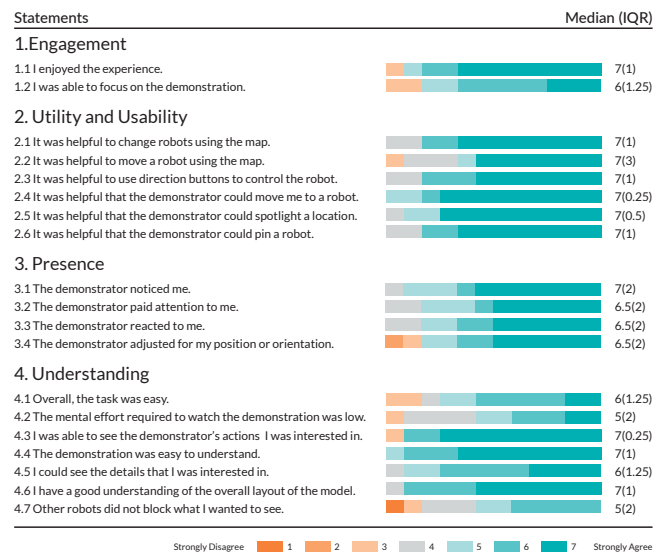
Statements Median (IQR)

1.Engagement

1.1 I enjoyed the experience. 7(1)
1.2 I was able to focus on the demonstration. 6(1.25)

2. Utility and Usability

2.1 It was helpful to change robots using the map. 7(1)
2.2 It was helpful to move a robot using the map. 7(3)
2.3 It was helpful to use direction buttons to control the robot. 7(1)
2.4 It was helpful that the demonstrator could move me to a robot. 7(0.25)
2.5 It was helpful that the demonstrator could spotlight a location. 7(0.5)
2.6 It was helpful that the demonstrator could pin a robot. 7(1)

3. Presence

3.1 The demonstrator noticed me. 7(2)
3.2 The demonstrator paid attention to me. 6.5(2)
3.3 The demonstrator reacted to me. 6.5(2)
3.4 The demonstrator adjusted for my position or orientation. 6.5(2)

4. Understanding

4.1 Overall, the task was easy. 6(1.25)
4.2 The mental effort required to watch the demonstration was low. 5(2)
4.3 I was able to see the demonstrator's actions I was interested in. 7(0.25)
4.4 The demonstration was easy to understand. 7(1)
4.5 I could see the details that I was interested in. 6(1.25)
4.6 I have a good understanding of the overall layout of the model. 7(1)
4.7 Other robots did not block what I wanted to see. 5(2)

Strongly Disagree 1 2 3 4 5 6 7 Strongly Agree